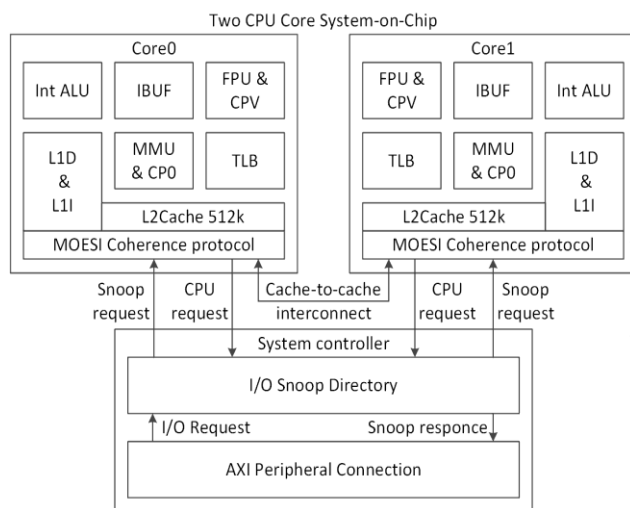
Two CPU Core System-on-Chip

Core0

Int ALU

IBUF

FPU & CPV

L1D & L1I

MMU & CP0

TLB

L2Cache 512k

MOESI Coherence protocol

Core1

FPU & CPV

IBUF

Int ALU

TLB

MMU & CP0

L1D & L1I

L2Cache 512k

MOESI Coherence protocol

Snoop request

CPU request

Cache-to-cache interconnect

CPU request

Snoop request

System controller

I/O Snoop Directory

I/O Request

Snoop responce

AXI Peripheral Connection